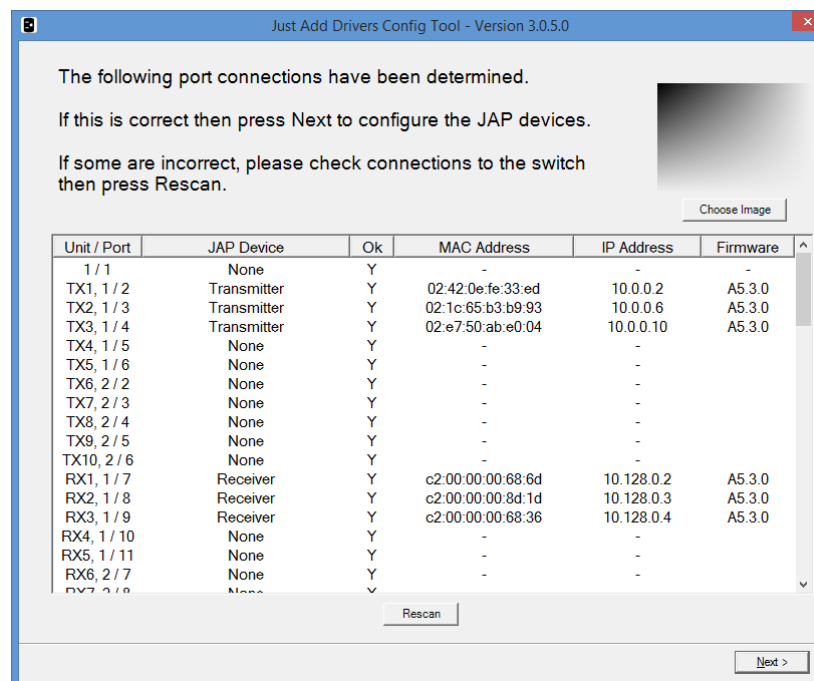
Just Add Drivers Config Tool - Version 3.0.5.0

The following port connections have been determined.

If this is correct then press Next to configure the JAP devices.

If some are incorrect, please check connections to the switch then press Rescan.

Choose Image

| Unit / Port | JAP Device | Ok | MAC Address | IP Address | Firmware |
|---|---|---|---|---|---|
| 1 / 1 | None | Y | - | - | - |
| TX1, 1 / 2 | Transmitter | Y | 02:42:0e:fe:33:ed | 10.0.0.2 | A5.3.0 |
| TX2, 1 / 3 | Transmitter | Y | 02:1c:65:b3:b9:93 | 10.0.0.6 | A5.3.0 |
| TX3, 1 / 4 | Transmitter | Y | 02:e7:50:ab:e0:04 | 10.0.0.10 | A5.3.0 |
| TX4, 1 / 5 | None | Y | - | - | |
| TX5, 1 / 6 | None | Y | - | - | |
| TX6, 2 / 2 | None | Y | - | - | |
| TX7, 2 / 3 | None | Y | - | - | |
| TX8, 2 / 4 | None | Y | - | - | |
| TX9, 2 / 5 | None | Y | - | - | |
| TX10, 2 / 6 | None | Y | - | - | |
| RX1, 1 / 7 | Receiver | Y | c2:00:00:00:68:6d | 10.128.0.2 | A5.3.0 |
| RX2, 1 / 8 | Receiver | Y | c2:00:00:00:8d:1d | 10.128.0.3 | A5.3.0 |
| RX3, 1 / 9 | Receiver | Y | c2:00:00:00:68:36 | 10.128.0.4 | A5.3.0 |
| RX4, 1 / 10 | None | Y | - | - | |
| RX5, 1 / 11 | None | Y | - | - | |
| RX6, 2 / 7 | None | Y | - | - | |
| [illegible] | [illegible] | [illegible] | | | |

Rescan

Next >